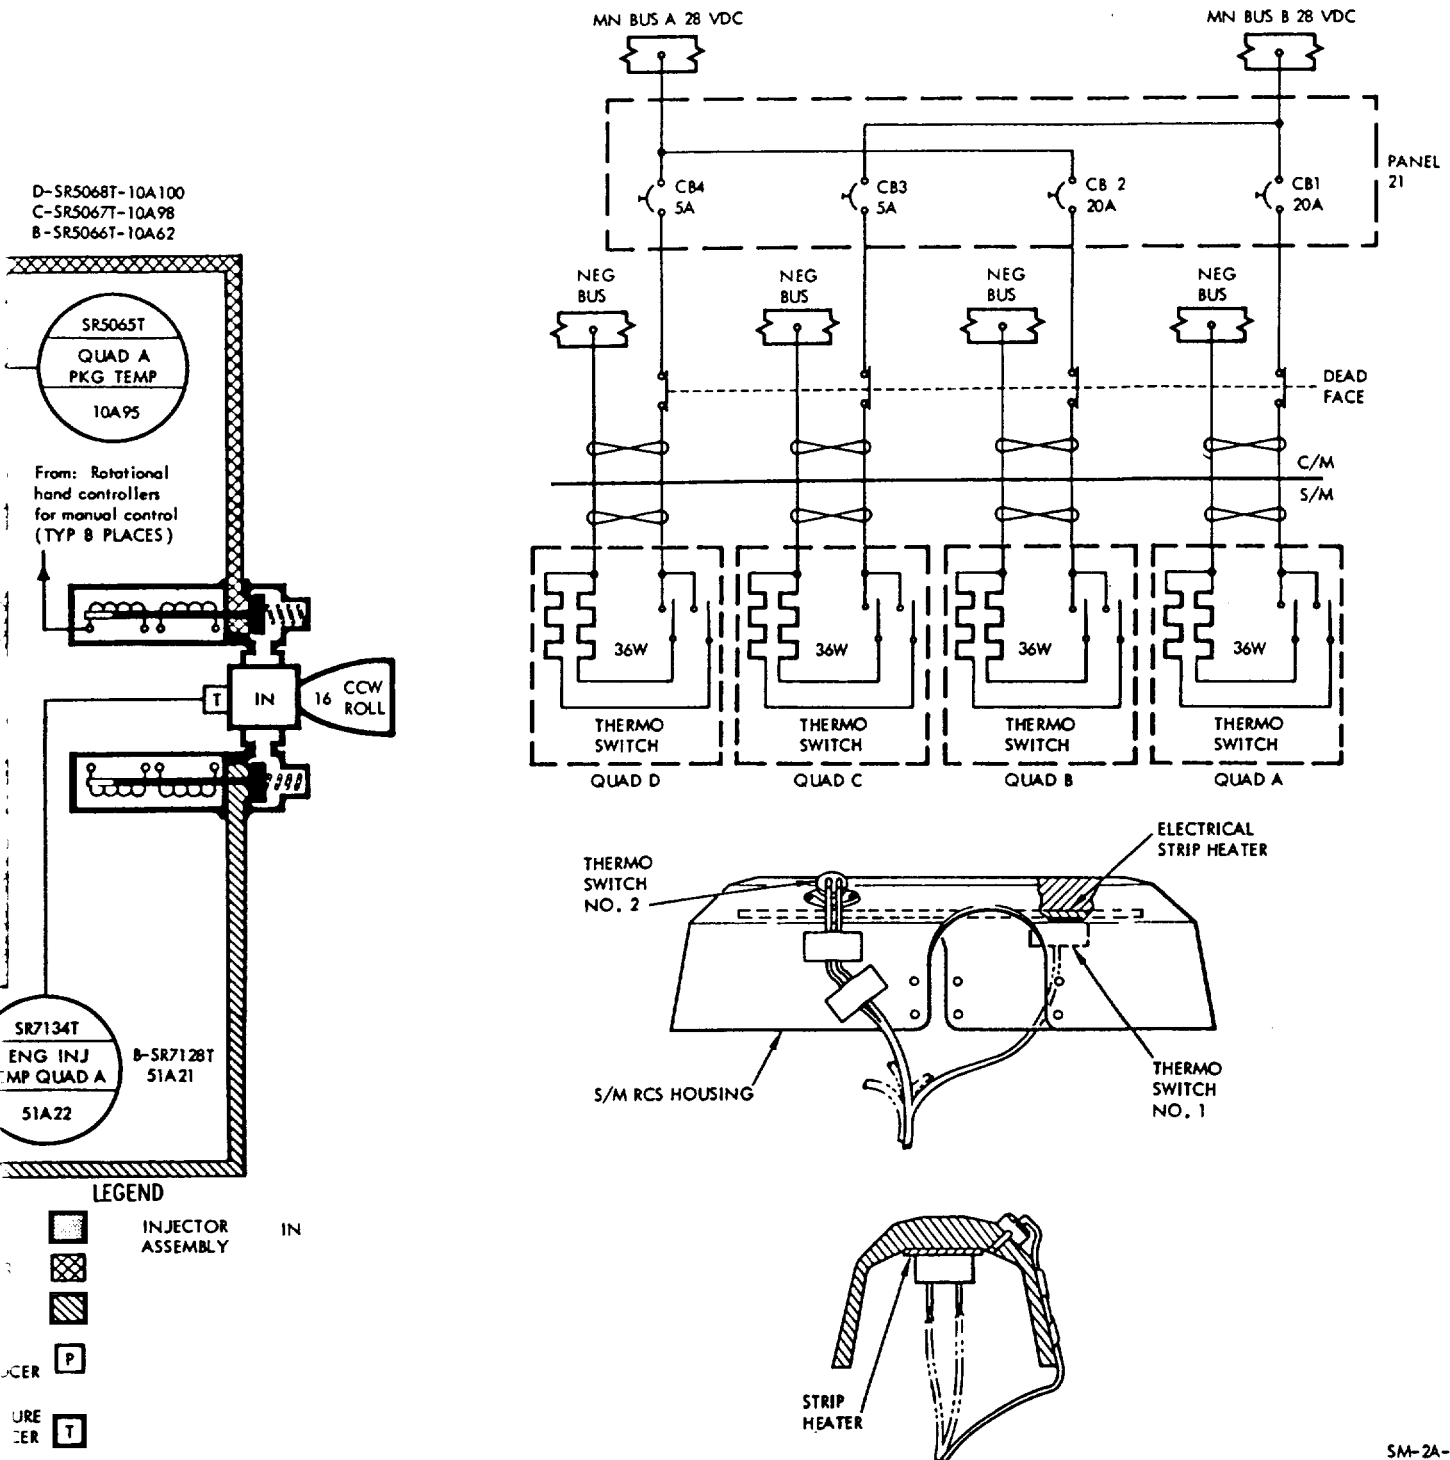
D-SR5068T-10A100
C-SR5067T-10A98
B-SR5066T-10A62

SR5065T
QUAD A
PKG TEMP
10A95

From: Rotational hand controllers for manual control (TYP 8 PLACES)

T
IN
16
CCW
ROLL

SR7134T
ENG INJ
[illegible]MP QUAD A
51A22

B-SR7128T
51A21

LEGEND
INJECTOR ASSEMBLY
IN

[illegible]CER
P

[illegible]URE
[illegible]ER
T

MN BUS A 28 VDC
MN BUS B 28 VDC

CB4 5A
CB3 5A
CB 2 20A
CB1 20A
PANEL 21

NEG BUS
NEG BUS
NEG BUS
NEG BUS

DEAD FACE
C/M
S/M

36W
THERMO SWITCH
QUAD D

36W
THERMO SWITCH
QUAD C

36W
THERMO SWITCH
QUAD B

36W
THERMO SWITCH
QUAD A

THERMO SWITCH NO. 2
ELECTRICAL STRIP HEATER
S/M RCS HOUSING
THERMO SWITCH NO. 1

STRIP HEATER

SM-2A-